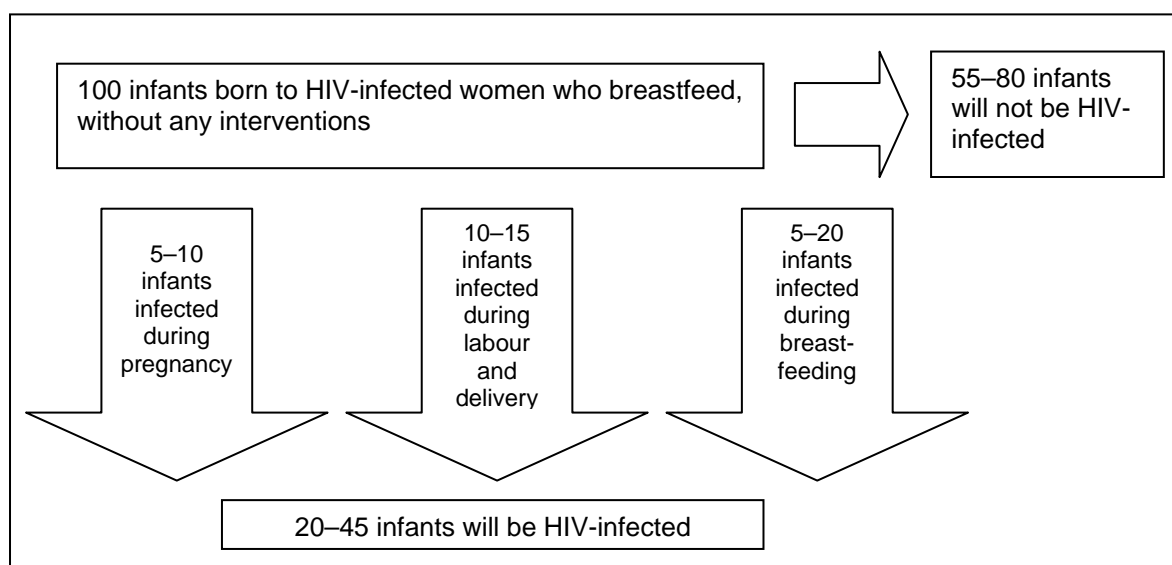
100 infants born to HIV-infected women who breastfeed, without any interventions

55–80 infants will not be HIV-infected

5–10 infants infected during pregnancy

10–15 infants infected during labour and delivery

5–20 infants infected during breast-feeding

20–45 infants will be HIV-infected